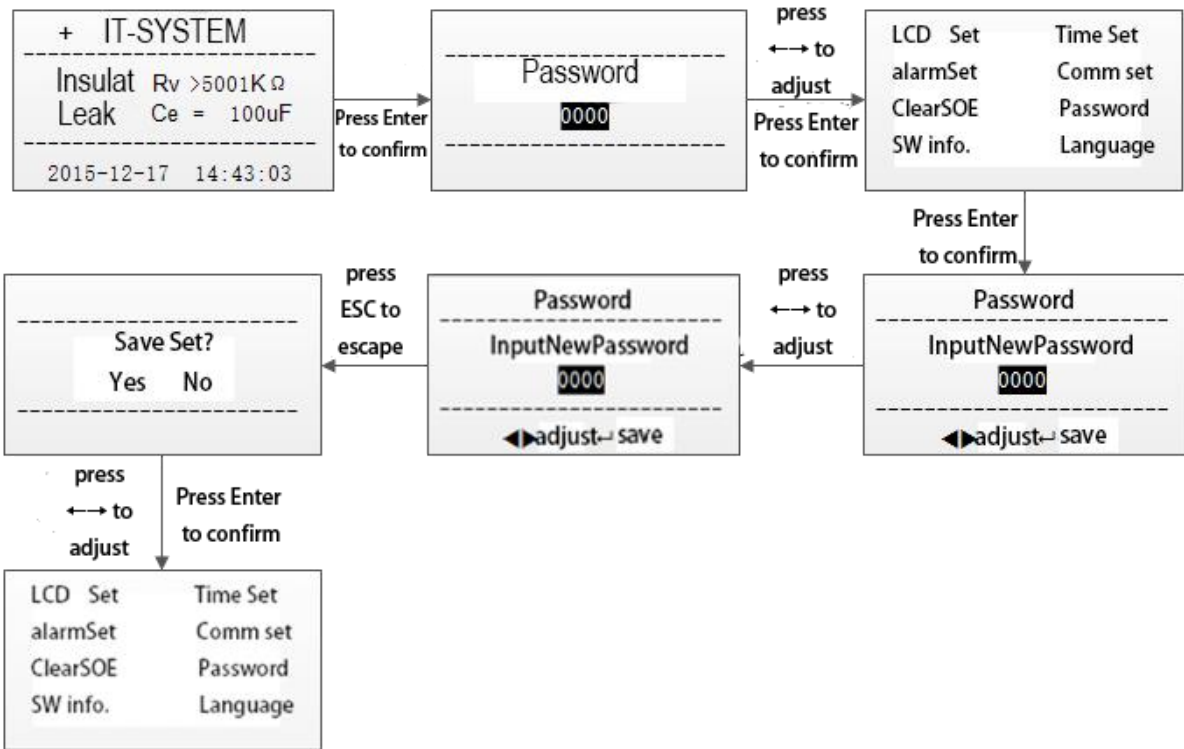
+ IT-SYSTEM

Insulat Rv >5001K Ω
Leak Ce = 100uF

2015-12-17 14:43:03

Press Enter to confirm

Password
0000

press ←→ to adjust
Press Enter to confirm

LCD Set Time Set
alarmSet Comm set
ClearSOE Password
SW info. Language

Press Enter to confirm

Password
InputNewPassword
0000
◀▶adjust↵ save

press ←→ to adjust

Password
InputNewPassword
0000
◀▶adjust↵ save

press ESC to escape

Save Set?
Yes No

press ←→ to adjust

Press Enter to confirm

LCD Set Time Set
alarmSet Comm set
ClearSOE Password
SW info. Language